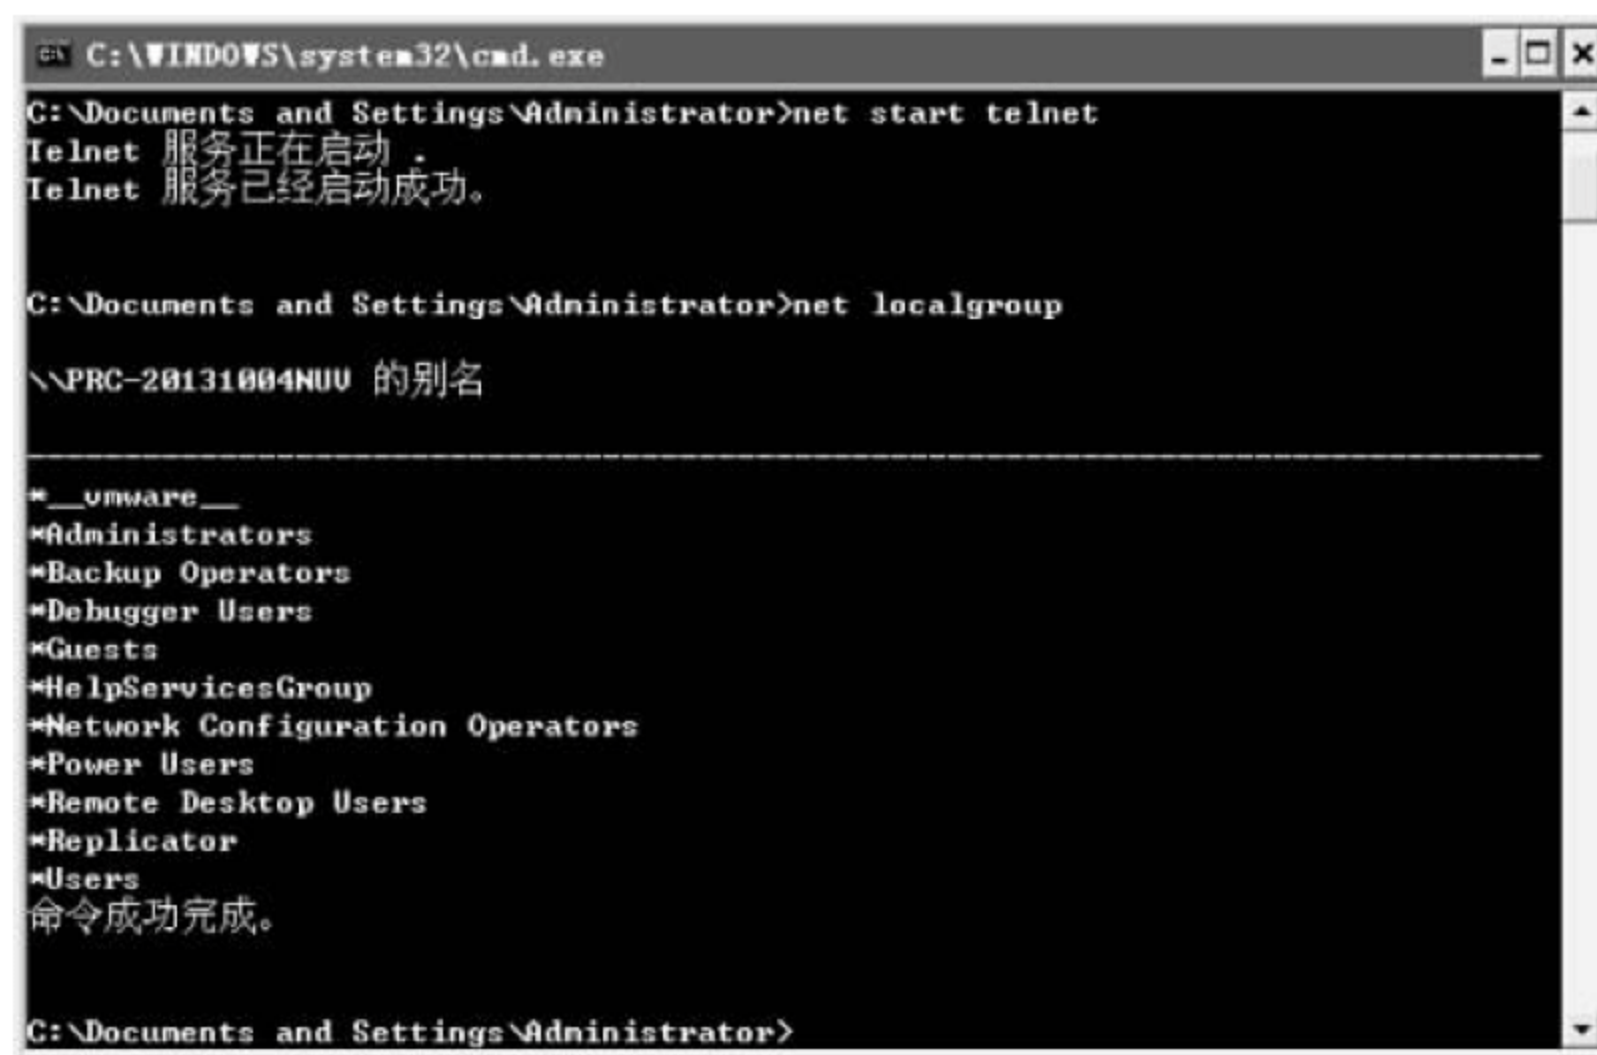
C:\WINDOWS\system32\cmd.exe

C:\Documents and Settings\Administrator>net start telnet
Telnet 服务正在启动 .
Telnet 服务已经启动成功。

C:\Documents and Settings\Administrator>net localgroup

\\PRC-20131004NUV 的别名

-------------------------------------------------------------------------------
*__vmware__
*Administrators
*Backup Operators
*Debugger Users
*Guests
*HelpServicesGroup
*Network Configuration Operators
*Power Users
*Remote Desktop Users
*Replicator
*Users
命令成功完成。

C:\Documents and Settings\Administrator>